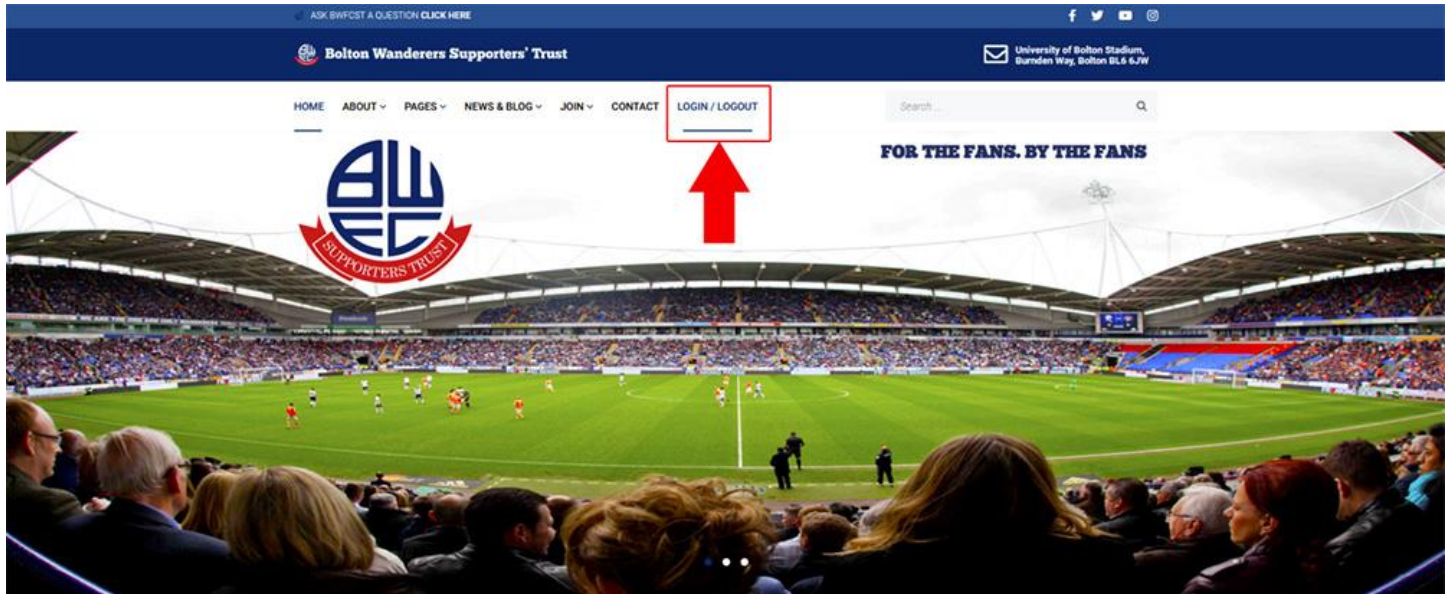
ASK BWFCST A QUESTION CLICK HERE

Bolton Wanderers Supporters' Trust

University of Bolton Stadium, Burnden Way, Bolton BL6 6JW

HOME ABOUT PAGES NEWS & BLOG JOIN CONTACT LOGIN / LOGOUT

Search...

FOR THE FANS. BY THE FANS

BWFC SUPPORTERS TRUST